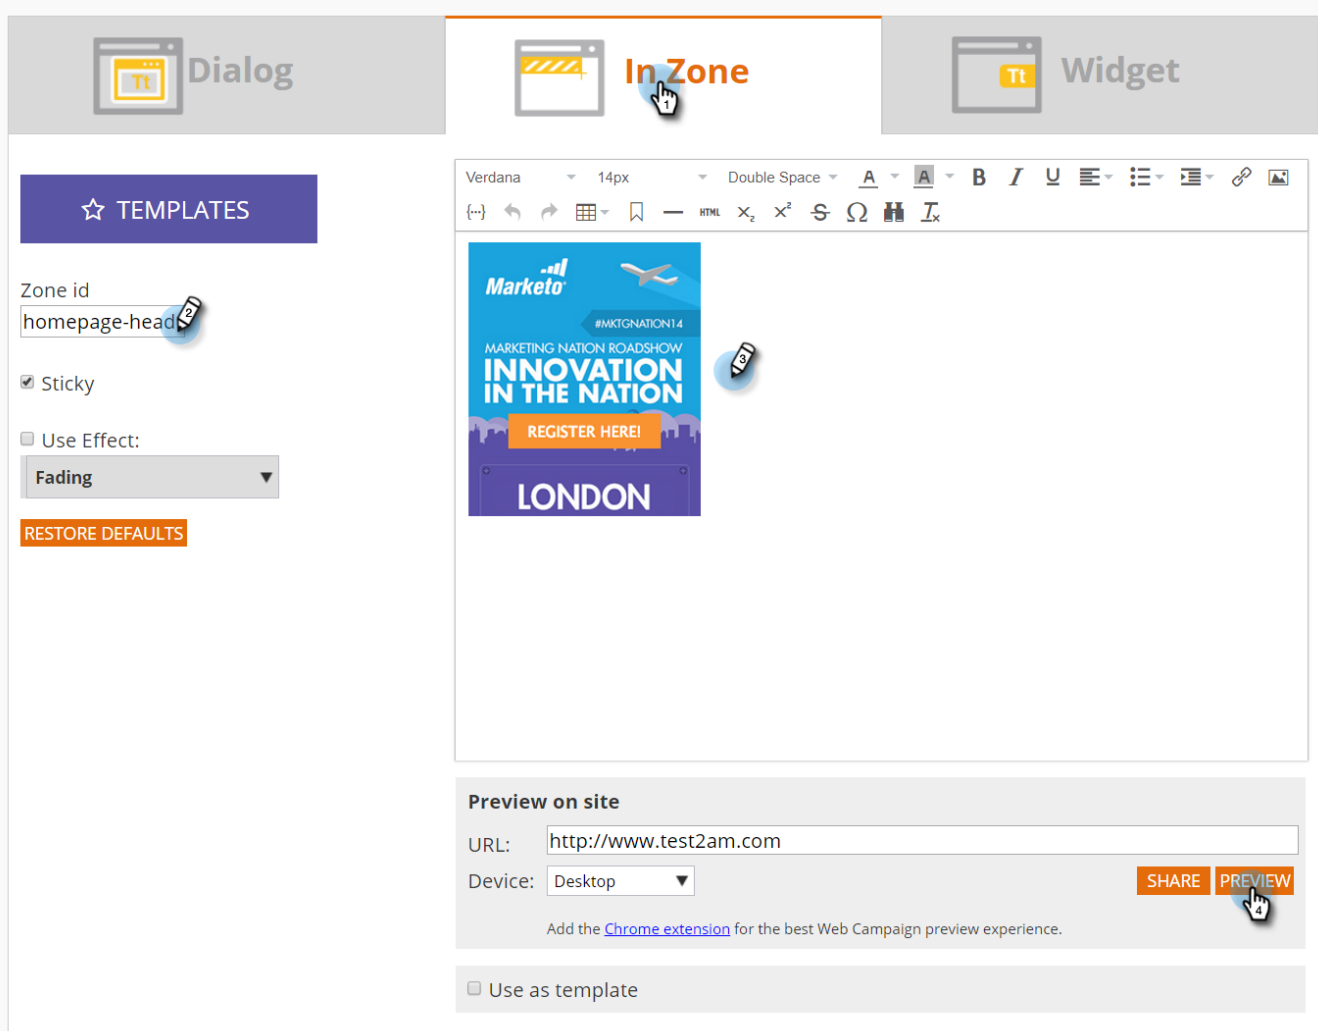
Tt Dialog

In Zone
1

Tt Widget

TEMPLATES

Zone id
homepage-head
2

Sticky

Use Effect:
Fading

RESTORE DEFAULTS

Verdana 14px Double Space A A B I U

{···} HTML $X_2$ $X^2$ S Ω $I_x$

Marketo
#MKTGNATION14
MARKETING NATION ROADSHOW
INNOVATION IN THE NATION
REGISTER HERE!
LONDON

3

Preview on site
URL: http://www.test2am.com
Device: Desktop
SHARE PREVIEW
4
Add the Chrome extension for the best Web Campaign preview experience.

Use as template